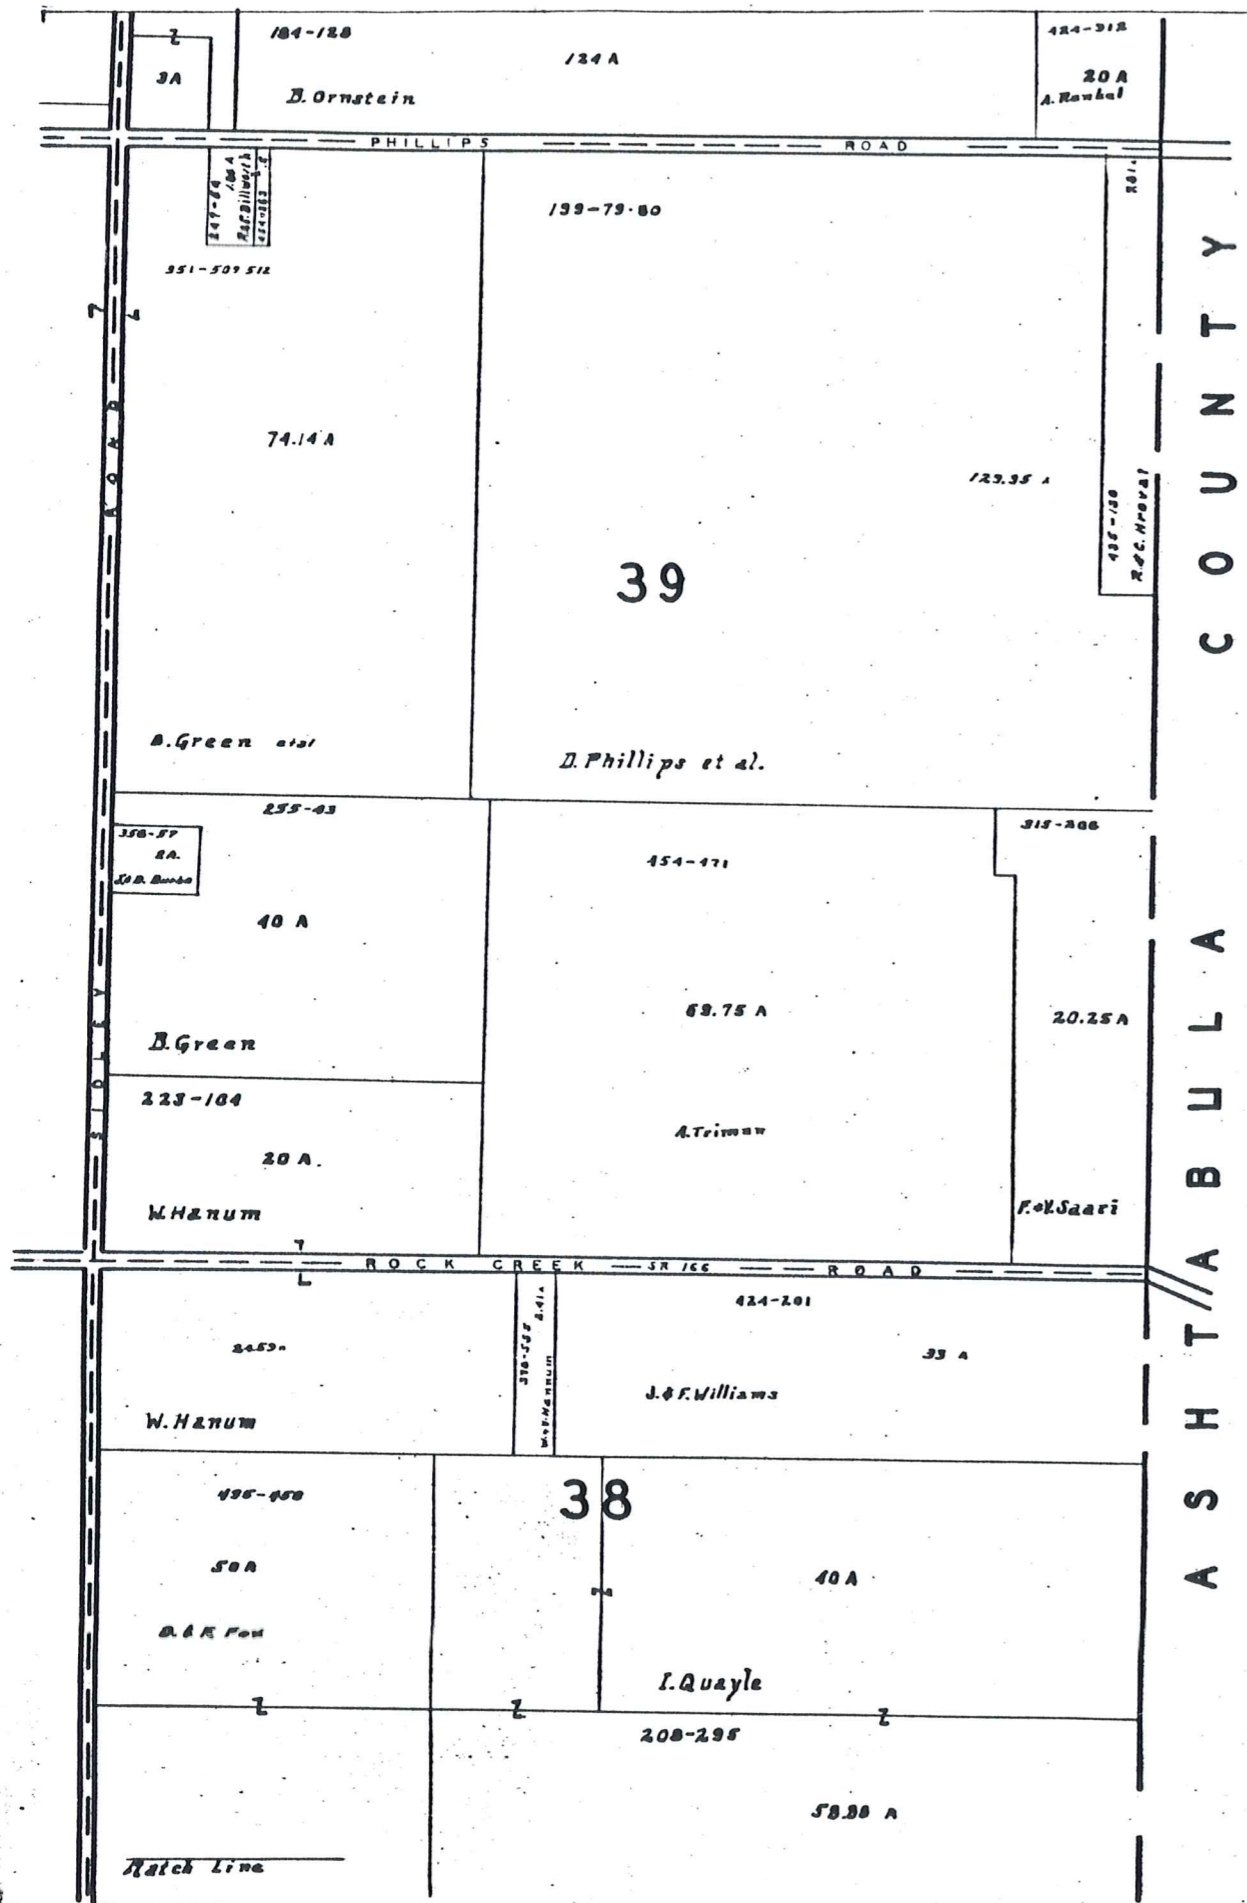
3A

184-128

124 A

B. Ornstein

424-312

20 A

A. Raukal

PHILLIPS ROAD

249-84
1.86 A
R.&C. Dillworth
454-263

351-509 512

199-79-80

74.14 A

123.35 A

435-130
R.&C. Hroval

39

B. Green et al

D. Phillips et al.

255-43

358-57
2A.
J.&D. Busbo

40 A

B. Green

454-471

63.75 A

A. Triman

315-266

20.25 A

F.&V. Saari

223-104

20 A.

W. Hanum

ROCK CREEK — SR 166 — ROAD

24.59 A

W. Hanum

370-555
2.41 A
W. Hanum

424-201

33 A

J.&F. Williams

496-458

50 A

D.&R. Fox

38

40 A

I. Quayle

208-295

58.80 A

Match Line

SIDLEY ROAD

ASHTABULA COUNTY